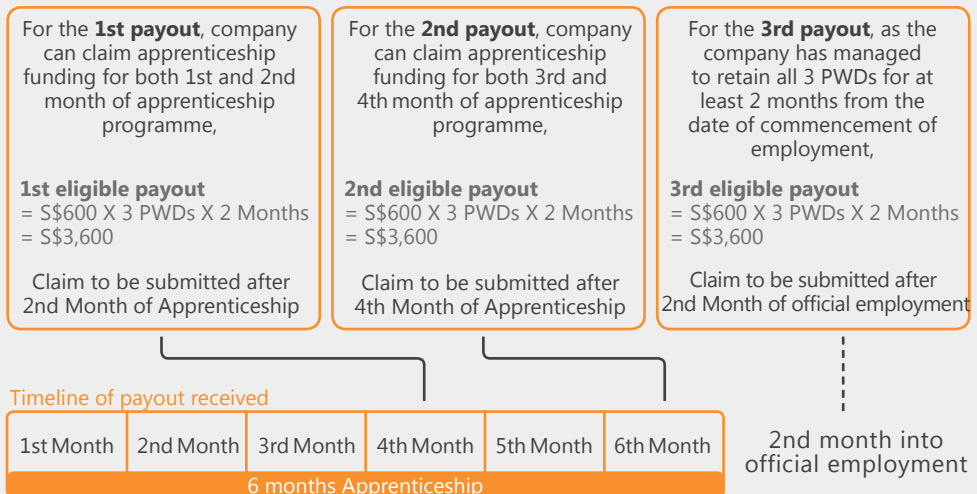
For the **1st payout**, company can claim apprenticeship funding for both 1st and 2nd month of apprenticeship programme,

**1st eligible payout**
= S$600 X 3 PWDs X 2 Months
= S$3,600

Claim to be submitted after 2nd Month of Apprenticeship

For the **2nd payout**, company can claim apprenticeship funding for both 3rd and 4th month of apprenticeship programme,

**2nd eligible payout**
= S$600 X 3 PWDs X 2 Months
= S$3,600

Claim to be submitted after 4th Month of Apprenticeship

For the **3rd payout**, as the company has managed to retain all 3 PWDs for at least 2 months from the date of commencement of employment,

**3rd eligible payout**
= S$600 X 3 PWDs X 2 Months
= S$3,600

Claim to be submitted after 2nd Month of official employment

Timeline of payout received

| 1st Month | 2nd Month | 3rd Month | 4th Month | 5th Month | 6th Month |
|---|---|---|---|---|---|

6 months Apprenticeship

2nd month into official employment